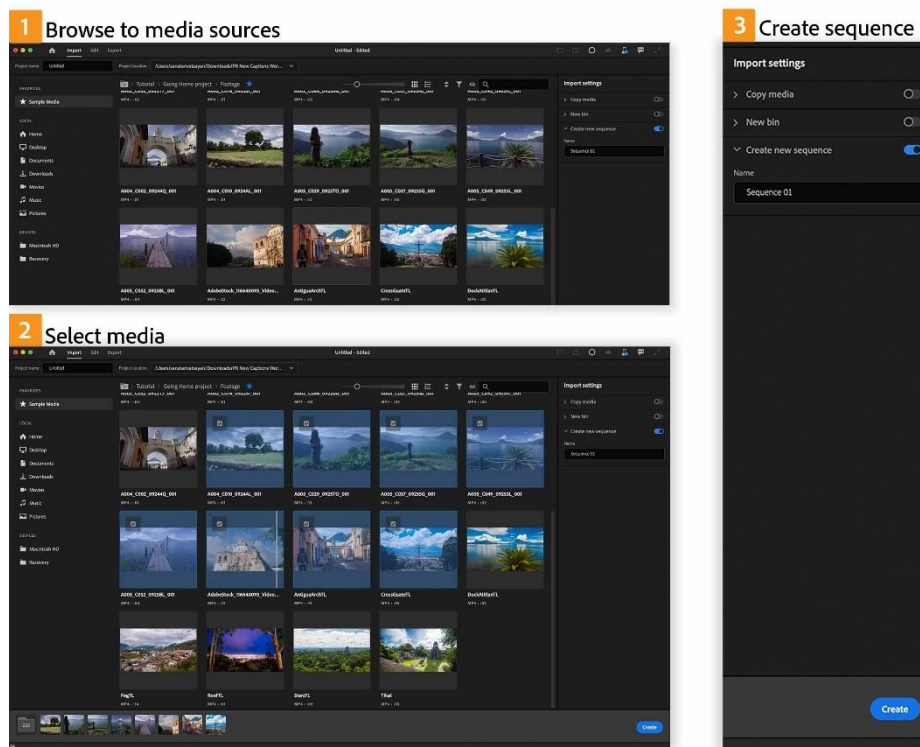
1 Browse to media sources

Import Edit Export

Untitled - Edited

Project name Untitled

Project location /Users/sarahamabeyan/Downloads/PR New Captions Wor...

Tutorial › Going Home project › Footage

Import settings

Copy media

New bin

Create new sequence

Name

Sequence 01

FAVORITES

Sample Media

LOCAL

Home

Desktop

Documents

Downloads

Movies

Music

Pictures

DEVICES

Macintosh HD

Recovery

A004_C002_09244Q_001

A004_C010_09244L_001

A003_C029_09237O_001

A003_C037_09255G_001

A005_C049_09253L_001

A005_C052_09208L_001

AdobeStock_166440093_Video...

AntiguaArchTL

CrossGuateTL

DockAtitlanTL

2 Select media

Import Edit Export

Untitled - Edited

Project name Untitled

Project location /Users/sarahamabeyan/Downloads/PR New Captions Wor...

Tutorial › Going Home project › Footage

Import settings

Copy media

New bin

Create new sequence

Name

Sequence 01

FAVORITES

Sample Media

LOCAL

Home

Desktop

Documents

Downloads

Movies

Music

Pictures

DEVICES

Macintosh HD

Recovery

A004_C002_09244Q_001

A004_C010_09244L_001

A003_C029_09237O_001

A003_C037_09255G_001

A005_C049_09253L_001

A005_C052_09208L_001

AdobeStock_166440093_Video...

AntiguaArchTL

CrossGuateTL

DockAtitlanTL

FogTL

ReefTL

StarsTL

Tikal

Create

3 Create sequence

Import settings

Copy media

New bin

Create new sequence

Name

Sequence 01

Create